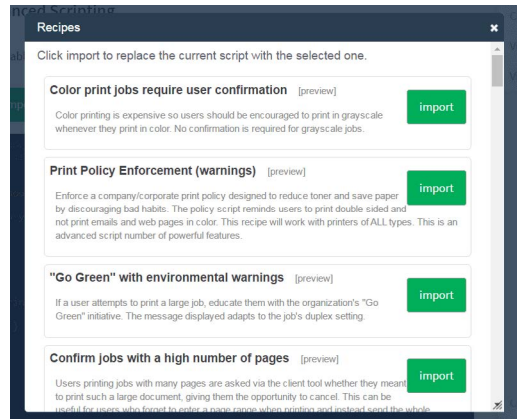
nced Scripting

Recipes

×

Click import to replace the current script with the selected one.

Color print jobs require user confirmation [preview]

import

Color printing is expensive so users should be encouraged to print in grayscale whenever they print in color. No confirmation is required for grayscale jobs.

Print Policy Enforcement (warnings) [preview]

import

Enforce a company/corporate print policy designed to reduce toner and save paper by discouraging bad habits. The policy script reminds users to print double sided and not print emails and web pages in color. This recipe will work with printers of ALL types. This is an advanced script number of powerful features.

"Go Green" with environmental warnings [preview]

import

If a user attempts to print a large job, educate them with the organization's "Go Green" initiative. The message displayed adapts to the job's duplex setting.

Confirm jobs with a high number of pages [preview]

import

Users printing jobs with many pages are asked via the client tool whether they meant to print such a large document, giving them the opportunity to cancel. This can be useful for users who forget to enter a page range when printing and instead send the whole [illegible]